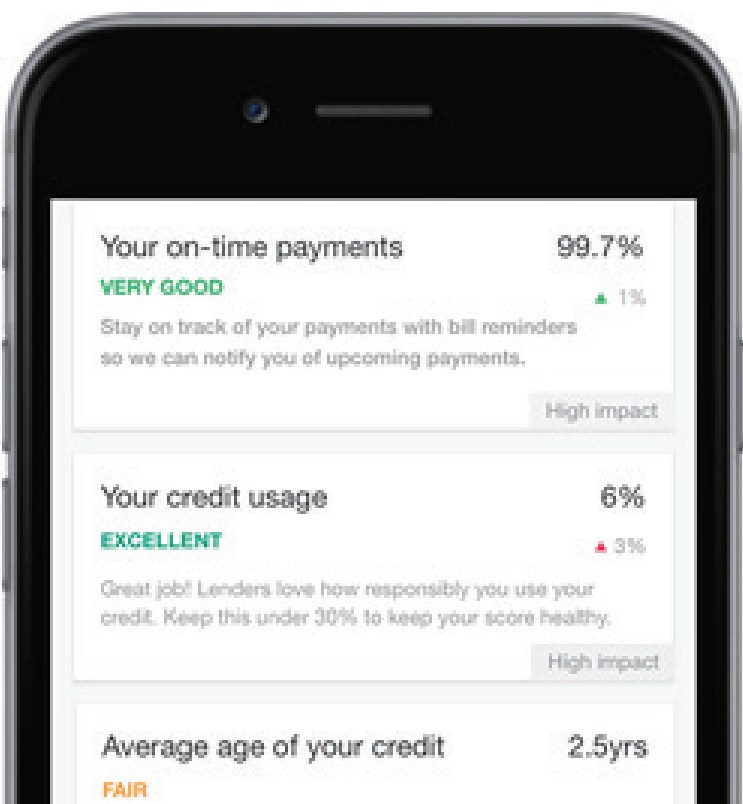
Your on-time payments
99.7%
VERY GOOD
▲ 1%
Stay on track of your payments with bill reminders so we can notify you of upcoming payments.
High impact

Your credit usage
6%
EXCELLENT
▲ 3%
Great job! Lenders love how responsibly you use your credit. Keep this under 30% to keep your score healthy.
High impact

Average age of your credit
2.5yrs
FAIR